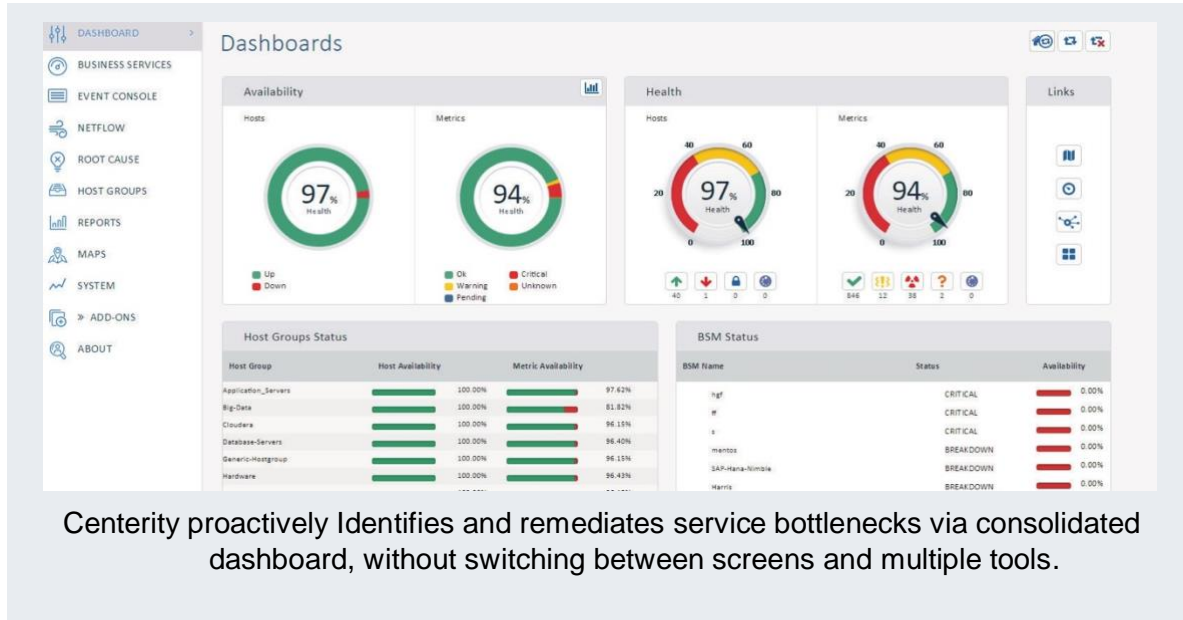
DASHBOARD
BUSINESS SERVICES
EVENT CONSOLE
NETFLOW
ROOT CAUSE
HOST GROUPS
REPORTS
MAPS
SYSTEM
» ADD-ONS
ABOUT

Dashboards

Availability

Hosts

97%
Health

Up
Down

Metrics

94%
Health

Ok
Warning
Pending
Critical
Unknown

Health

Hosts

40 60
20 80
0 100
97%
Health

40 1 0 0

Metrics

40 60
20 80
0 100
94%
Health

846 12 38 2 0

Links

Host Groups Status

| Host Group | Host Availability | Metric Availability |
|---|---|---|
| Application_Servers | 100.00% | 97.62% |
| Big-Data | 100.00% | 81.82% |
| Cloudera | 100.00% | 96.15% |
| Database-Servers | 100.00% | 96.40% |
| Generic-Hostgroup | 100.00% | 96.15% |
| Hardware | 100.00% | 96.43% |

BSM Status

| BSM Name | Status | Availability |
|---|---|---|
| hgf | CRITICAL | 0.00% |
| ff | CRITICAL | 0.00% |
| s | CRITICAL | 0.00% |
| mentos | BREAKDOWN | 0.00% |
| SAP-Hana-Nimble | BREAKDOWN | 0.00% |
| Harris | BREAKDOWN | 0.00% |

Centerity proactively Identifies and remediates service bottlenecks via consolidated dashboard, without switching between screens and multiple tools.